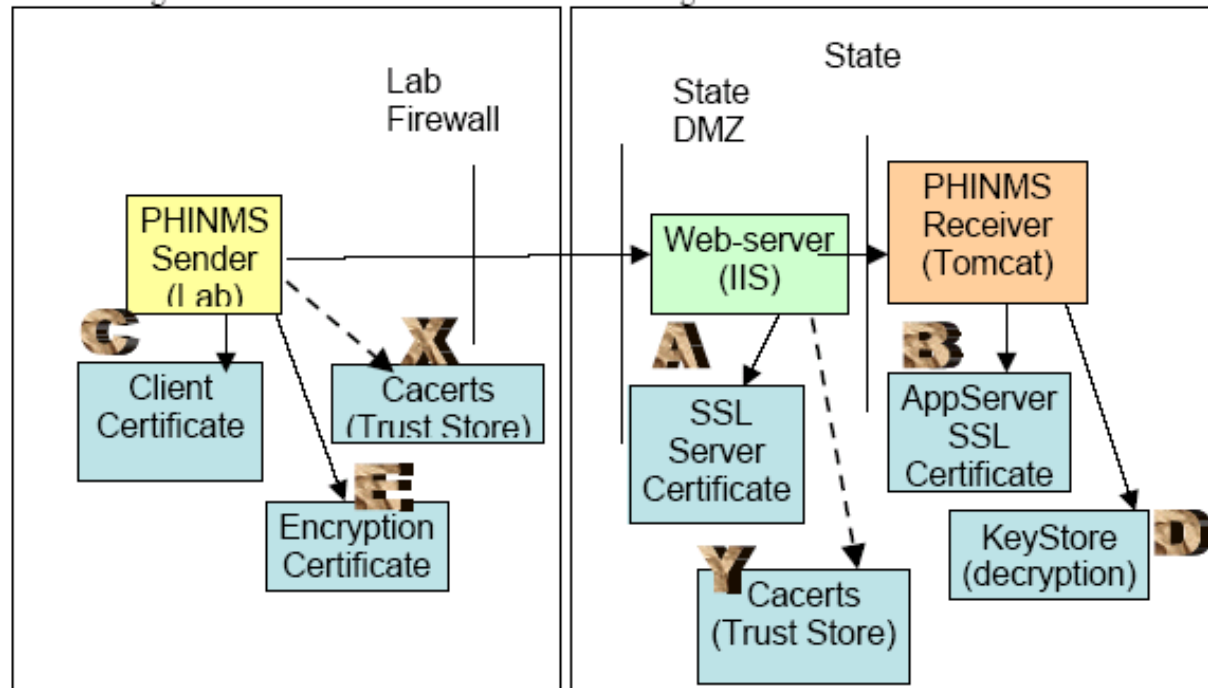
State

Lab Firewall

State DMZ

PHINMS Sender (Lab)

Web-server (IIS)

PHINMS Receiver (Tomcat)

C

X

A

B

Client Certificate

Cacerts (Trust Store)

SSL Server Certificate

AppServer SSL Certificate

E

Encryption Certificate

KeyStore (decryption)

D

Y

Cacerts (Trust Store)